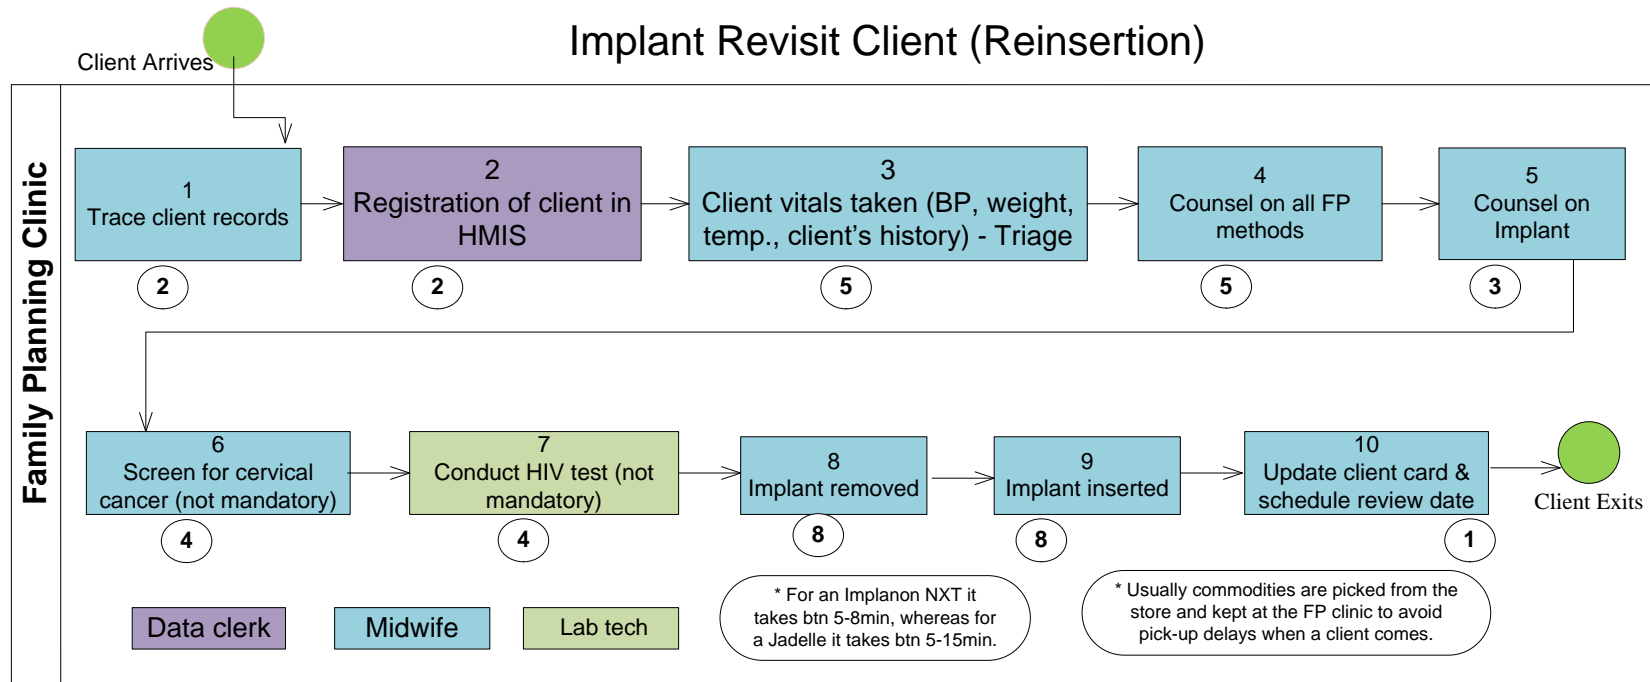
Implant Revisit Client (Reinsertion)

Client Arrives

Family Planning Clinic

1
Trace client records

2

2
Registration of client in HMIS

2

3
Client vitals taken (BP, weight, temp., client's history) - Triage

5

4
Counsel on all FP methods

5

5
Counsel on Implant

3

6
Screen for cervical cancer (not mandatory)

4

7
Conduct HIV test (not mandatory)

4

8
Implant removed

8

9
Implant inserted

8

10
Update client card & schedule review date

1

Client Exits

Data clerk

Midwife

Lab tech

* For an Implanon NXT it takes btn 5-8min, whereas for a Jadelle it takes btn 5-15min.

* Usually commodities are picked from the store and kept at the FP clinic to avoid pick-up delays when a client comes.